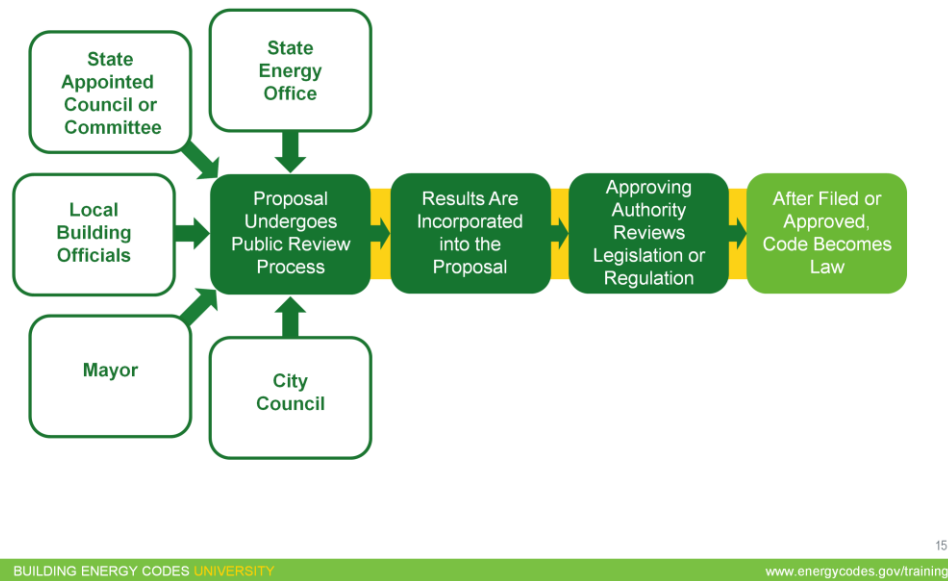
State Appointed Council or Committee

State Energy Office

Local Building Officials

Mayor

City Council

Proposal Undergoes Public Review Process

Results Are Incorporated into the Proposal

Approving Authority Reviews Legislation or Regulation

After Filed or Approved, Code Becomes Law

15

BUILDING ENERGY CODES UNIVERSITY

www.energycodes.gov/training